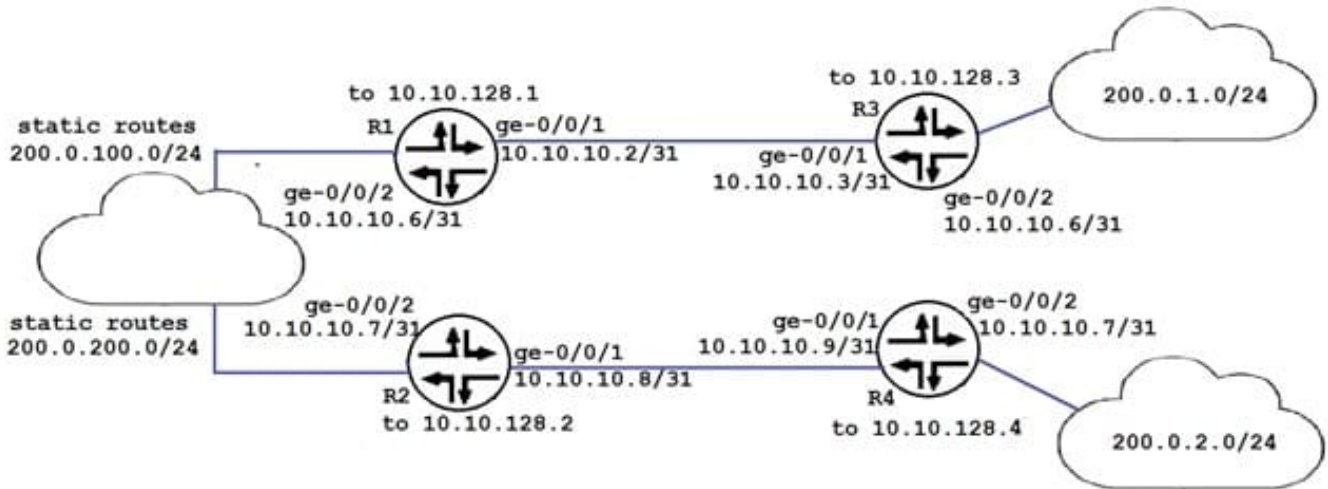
to 10.10.128.1

R1

ge-0/0/1
10.10.10.2/31

to 10.10.128.3

R3

200.0.1.0/24

static routes
200.0.100.0/24

ge-0/0/2
10.10.10.6/31

ge-0/0/1
10.10.10.3/31

ge-0/0/2
10.10.10.6/31

static routes
200.0.200.0/24

ge-0/0/2
10.10.10.7/31

ge-0/0/1
10.10.10.8/31

R2
to 10.10.128.2

ge-0/0/1
10.10.10.9/31

ge-0/0/2
10.10.10.7/31

R4
to 10.10.128.4

200.0.2.0/24